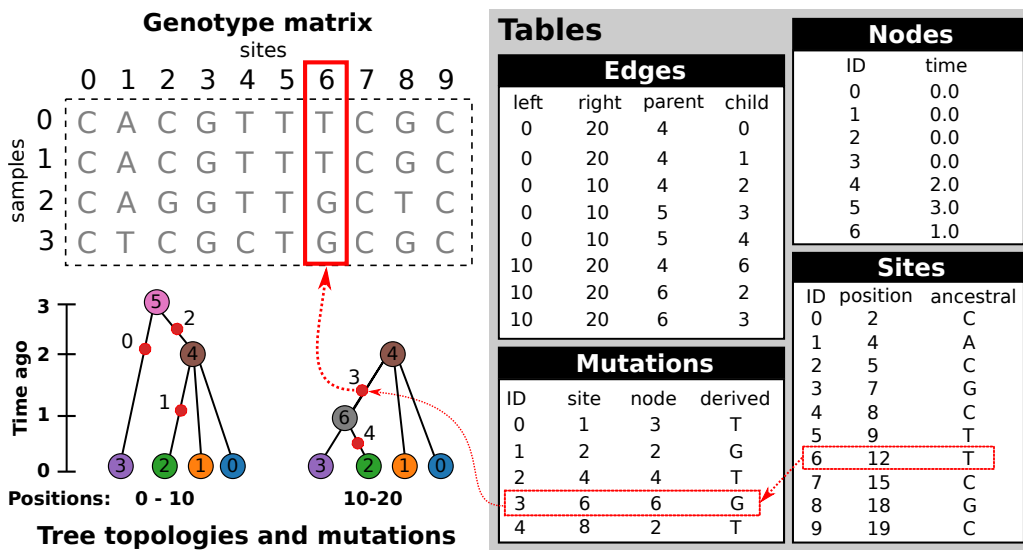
Genotype matrix

sites

| | 0 | 1 | 2 | 3 | 4 | 5 | 6 | 7 | 8 | 9 |
|---|---|---|---|---|---|---|---|---|---|---|
| 0 | C | A | C | G | T | T | T | C | G | C |
| 1 | C | A | C | G | T | T | T | C | G | C |
| 2 | C | A | G | G | T | T | G | C | T | C |
| 3 | C | T | C | G | C | T | G | C | G | C |

samples

Time ago
3
2
1
0

5
2
0
4
1
3
2
1
0

4
3
6
4
3
2
1
0

Positions: 0 - 10 10-20

Tree topologies and mutations

Tables

Edges

| left | right | parent | child |
|---|---|---|---|
| 0 | 20 | 4 | 0 |
| 0 | 20 | 4 | 1 |
| 0 | 10 | 4 | 2 |
| 0 | 10 | 5 | 3 |
| 0 | 10 | 5 | 4 |
| 10 | 20 | 4 | 6 |
| 10 | 20 | 6 | 2 |
| 10 | 20 | 6 | 3 |

Nodes

| ID | time |
|---|---|
| 0 | 0.0 |
| 1 | 0.0 |
| 2 | 0.0 |
| 3 | 0.0 |
| 4 | 2.0 |
| 5 | 3.0 |
| 6 | 1.0 |

Mutations

| ID | site | node | derived |
|---|---|---|---|
| 0 | 1 | 3 | T |
| 1 | 2 | 2 | G |
| 2 | 4 | 4 | T |
| 3 | 6 | 6 | G |
| 4 | 8 | 2 | T |

Sites

| ID | position | ancestral |
|---|---|---|
| 0 | 2 | C |
| 1 | 4 | A |
| 2 | 5 | C |
| 3 | 7 | G |
| 4 | 8 | C |
| 5 | 9 | T |
| 6 | 12 | T |
| 7 | 15 | C |
| 8 | 18 | G |
| 9 | 19 | C |